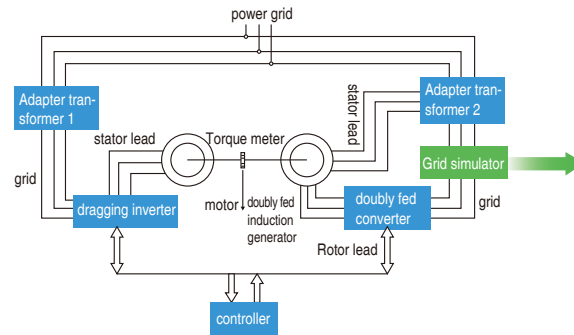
power grid

Adapter transformer 1

stator lead

Torque meter

stator lead

Adapter transformer 2

Grid simulator

grid

dragging inverter

motor

doubly fed induction generator

doubly fed converter

grid

Rotor lead

controller